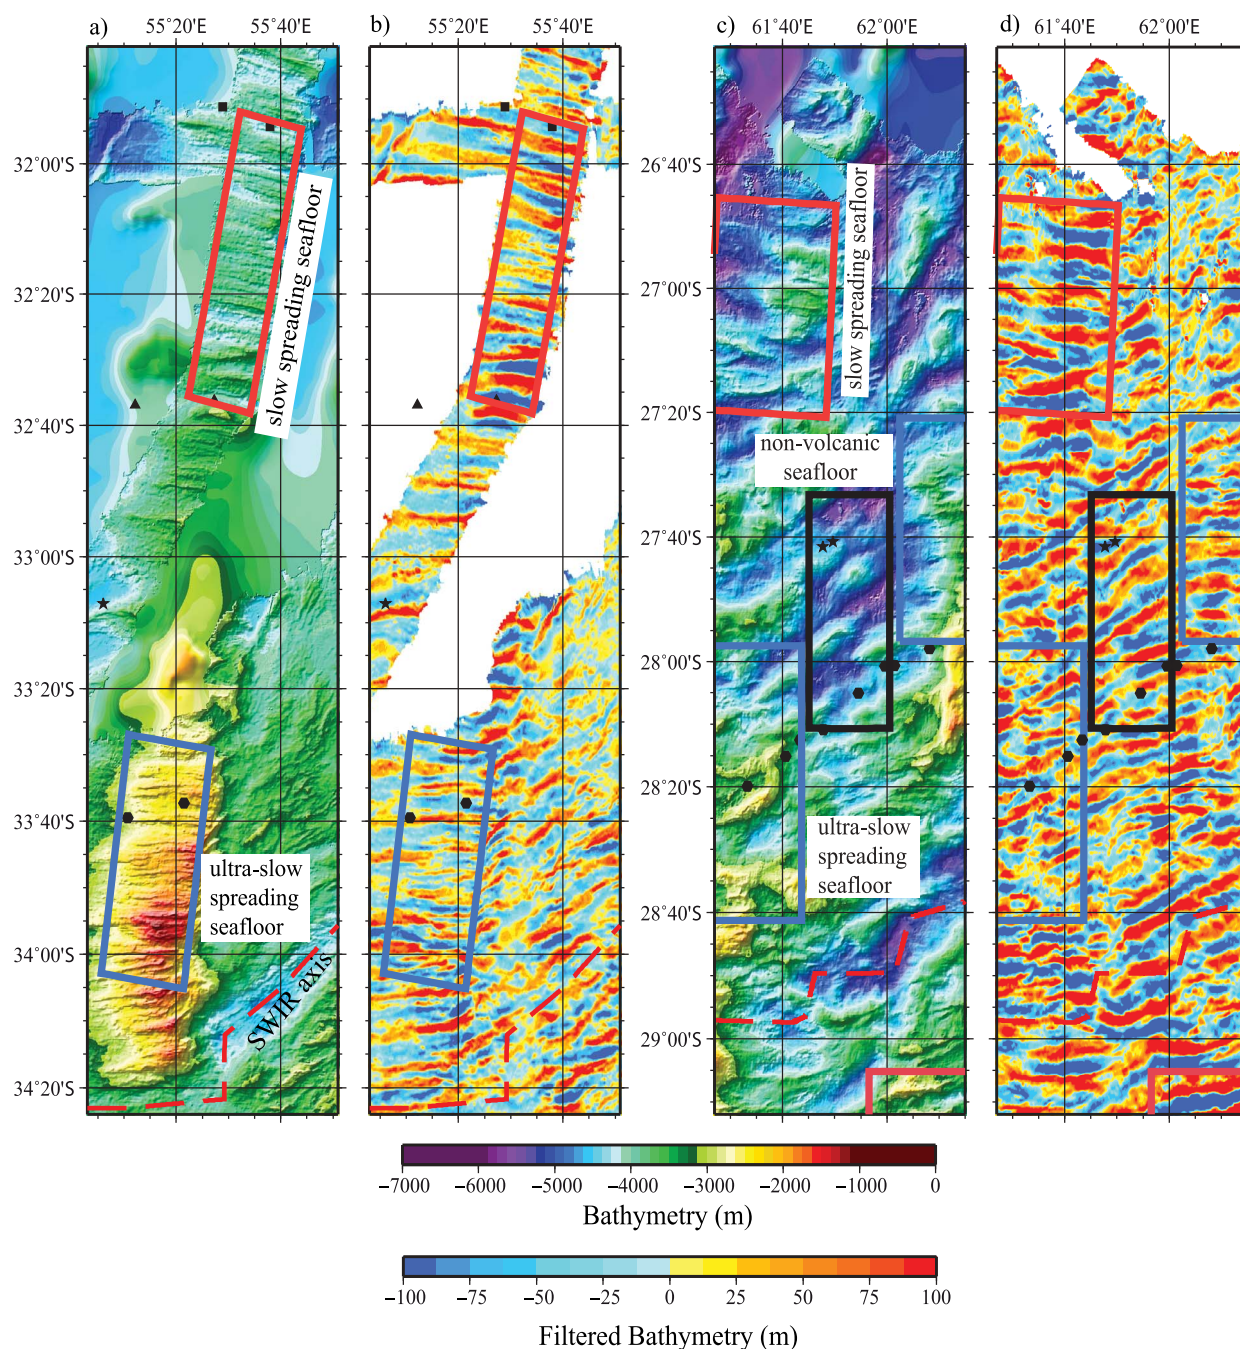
a) 55°20'E 55°40'E

b) 55°20'E 55°40'E

c) 61°40'E 62°00'E

d) 61°40'E 62°00'E

32°00'S
32°20'S
32°40'S
33°00'S
33°20'S
33°40'S
34°00'S
34°20'S

slow spreading seafloor

ultra-slow spreading seafloor

SWIR axis

26°40'S
27°00'S
27°20'S
27°40'S
28°00'S
28°20'S
28°40'S
29°00'S

slow spreading seafloor

non-volcanic seafloor

ultra-slow spreading seafloor

−7000 −6000 −5000 −4000 −3000 −2000 −1000 0
Bathymetry (m)

−100 −75 −50 −25 0 25 50 75 100
Filtered Bathymetry (m)